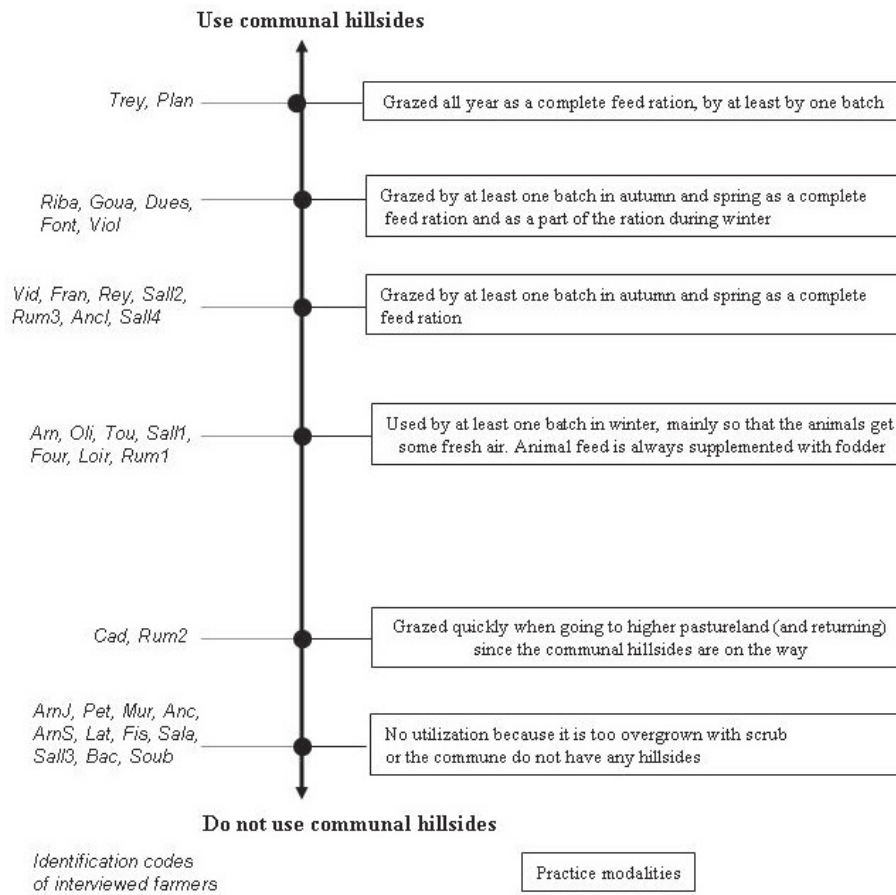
Use communal hillsides

Trey, Plan

Grazed all year as a complete feed ration, by at least by one batch

Riba, Goua, Dues, Font, Viol

Grazed by at least one batch in autumn and spring as a complete feed ration and as a part of the ration during winter

Vid, Fran, Rey, Sall2, Rum3, Ancl, Sall4

Grazed by at least one batch in autumn and spring as a complete feed ration

Arn, Oli, Tou, Sall1, Four, Loir, Rum1

Used by at least one batch in winter, mainly so that the animals get some fresh air. Animal feed is always supplemented with fodder

Cad, Rum2

Grazed quickly when going to higher pastureland (and returning) since the communal hillsides are on the way

ArnJ, Pet, Mur, Anc, ArnS, Lat, Fis, Sala, Sall3, Bac, Soub

No utilization because it is too overgrown with scrub or the commune do not have any hillsides

Do not use communal hillsides

Identification codes of interviewed farmers

Practice modalities